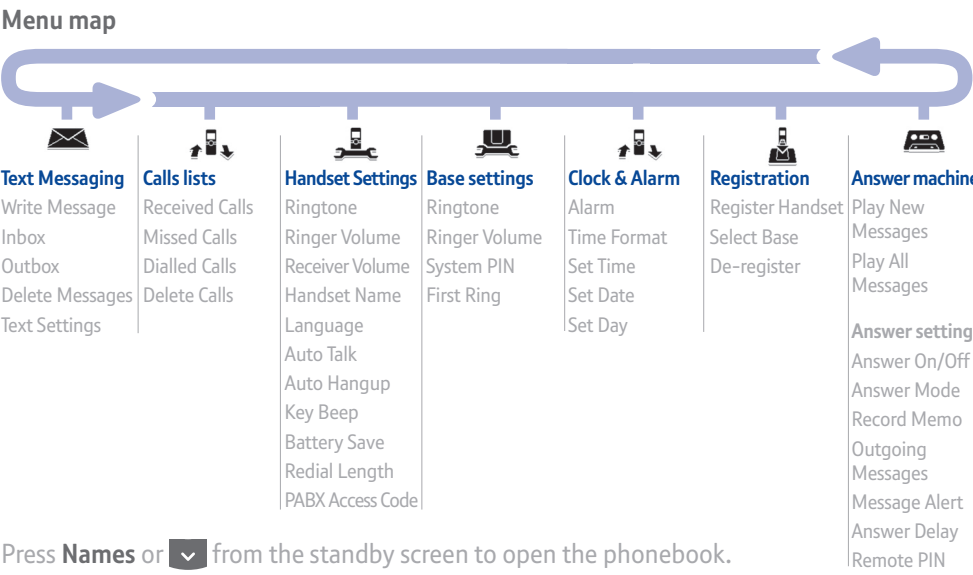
Menu map

Text Messaging
Write Message
Inbox
Outbox
Delete Messages
Text Settings

Calls lists
Received Calls
Missed Calls
Dialled Calls
Delete Calls

Handset Settings
Ringtone
Ringer Volume
Receiver Volume
Handset Name
Language
Auto Talk
Auto Hangup
Key Beep
Battery Save
Redial Length
PABX Access Code

Base settings
Ringtone
Ringer Volume
System PIN
First Ring

Clock & Alarm
Alarm
Time Format
Set Time
Set Date
Set Day

Registration
Register Handset
Select Base
De-register

Answer machine
Play New Messages
Play All Messages

Answer setting
Answer On/Off
Answer Mode
Record Memo
Outgoing Messages
Message Alert
Answer Delay
Remote PIN

Press **Names** or from the standby screen to open the phonebook.